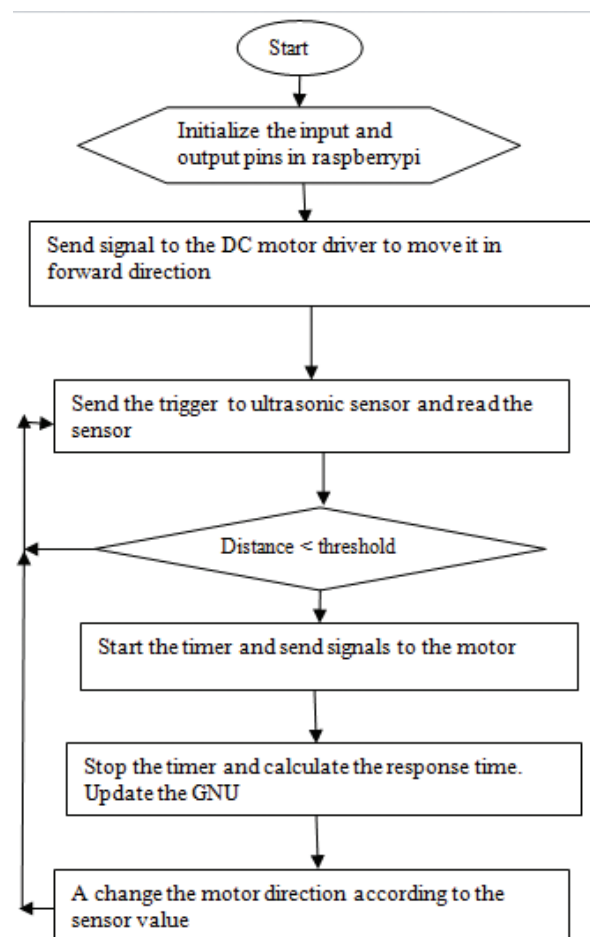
Start

Initialize the input and output pins in raspberrypi

Send signal to the DC motor driver to move it in forward direction

Send the trigger to ultrasonic sensor and read the sensor

Distance < threshold

Start the timer and send signals to the motor

Stop the timer and calculate the response time. Update the GNU

A change the motor direction according to the sensor value